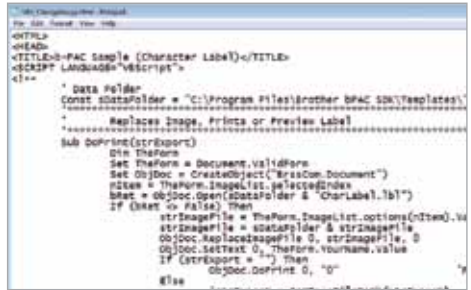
VBS ChangeImage.htm - Notepad
File Edit Format View Help
<HTML>
<HEAD>
<TITLE>b-PAC Sample (Character Label)</TITLE>
<SCRIPT LANGUAGE="VBScript">
<!--
' Data Folder
Const sDataFolder = "C:\Program Files\Brother bPAC SDK\Templates\"
'*******************************************
' Replaces Image, Prints or Preview Label
'*******************************************
Sub DoPrint(strExport)
Dim TheForm
Set TheForm = Document.ValidForm
Set ObjDoc = CreateObject("bpac.Document")
nItem = TheForm.ImageList.selectedIndex
bRet = ObjDoc.Open(sDataFolder & "CharLabel.lbl")
If (bRet <> False) Then
strImageFile = TheForm.ImageList.options(nItem).Va
strImageFile = sDataFolder & strImageFile
ObjDoc.ReplaceImageFile 0, strImageFile, 0
ObjDoc.SetText 0, TheForm.YourName.Value
If (strExport = "") Then
ObjDoc.DoPrint 0, "0"
Else
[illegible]